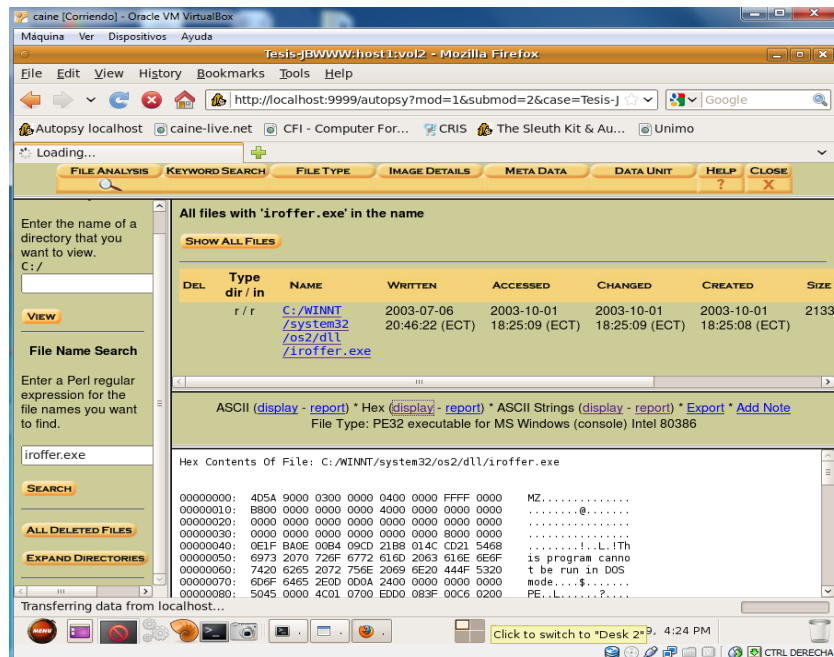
caine [Corriendo] - Oracle VM VirtualBox

Máquina Ver Dispositivos Ayuda

Tesis-JBWWW:host1:vol2 - Mozilla Firefox

File Edit View History Bookmarks Tools Help

http://localhost:9999/autopsy?mod=1&submod=2&case=Tesis-J

Google

Autopsy localhost caine-live.net CFI - Computer For... CRIS The Sleuth Kit & Au... Unimo

Loading...

FILE ANALYSIS KEYWORD SEARCH FILE TYPE IMAGE DETAILS META DATA DATA UNIT HELP CLOSE

?

X

Enter the name of a directory that you want to view.
C:/

VIEW

File Name Search

Enter a Perl regular expression for the file names you want to find.

iroffer.exe

SEARCH

ALL DELETED FILES

EXPAND DIRECTORIES

All files with 'iroffer.exe' in the name

SHOW ALL FILES

| DEL | Type dir / in | NAME | WRITTEN | ACCESSED | CHANGED | CREATED | SIZE |
|---|---|---|---|---|---|---|---|
| | r / r | C:/WINNT/system32/os2/dll/iroffer.exe | 2003-07-06 20:46:22 (ECT) | 2003-10-01 18:25:09 (ECT) | 2003-10-01 18:25:09 (ECT) | 2003-10-01 18:25:08 (ECT) | 2133 |

ASCII (display - report) * Hex (display - report) * ASCII Strings (display - report) * Export * Add Note
File Type: PE32 executable for MS Windows (console) Intel 80386

Hex Contents Of File: C:/WINNT/system32/os2/dll/iroffer.exe

00000000: 4D5A 9000 0300 0000 0400 0000 FFFF 0000 MZ..............
00000010: B800 0000 0000 0000 4000 0000 0000 0000 ........@.......
00000020: 0000 0000 0000 0000 0000 0000 0000 0000 ................
00000030: 0000 0000 0000 0000 0000 0000 8000 0000 ................
00000040: 0E1F BA0E 00B4 09CD 21B8 014C CD21 5468 ........!..L.!Th
00000050: 6973 2070 726F 6772 616D 2063 616E 6E6F is program canno
00000060: 7420 6265 2072 756E 2069 6E20 444F 5320 t be run in DOS
00000070: 6D6F 6465 2E0D 0D0A 2400 0000 0000 0000 mode....$.......
00000080: 5045 0000 4C01 0700 EDD0 083F 00C6 0200 PE..L.......?....

Transferring data from localhost...

Click to switch to "Desk 2"

4:24 PM

CTRL DERECHA